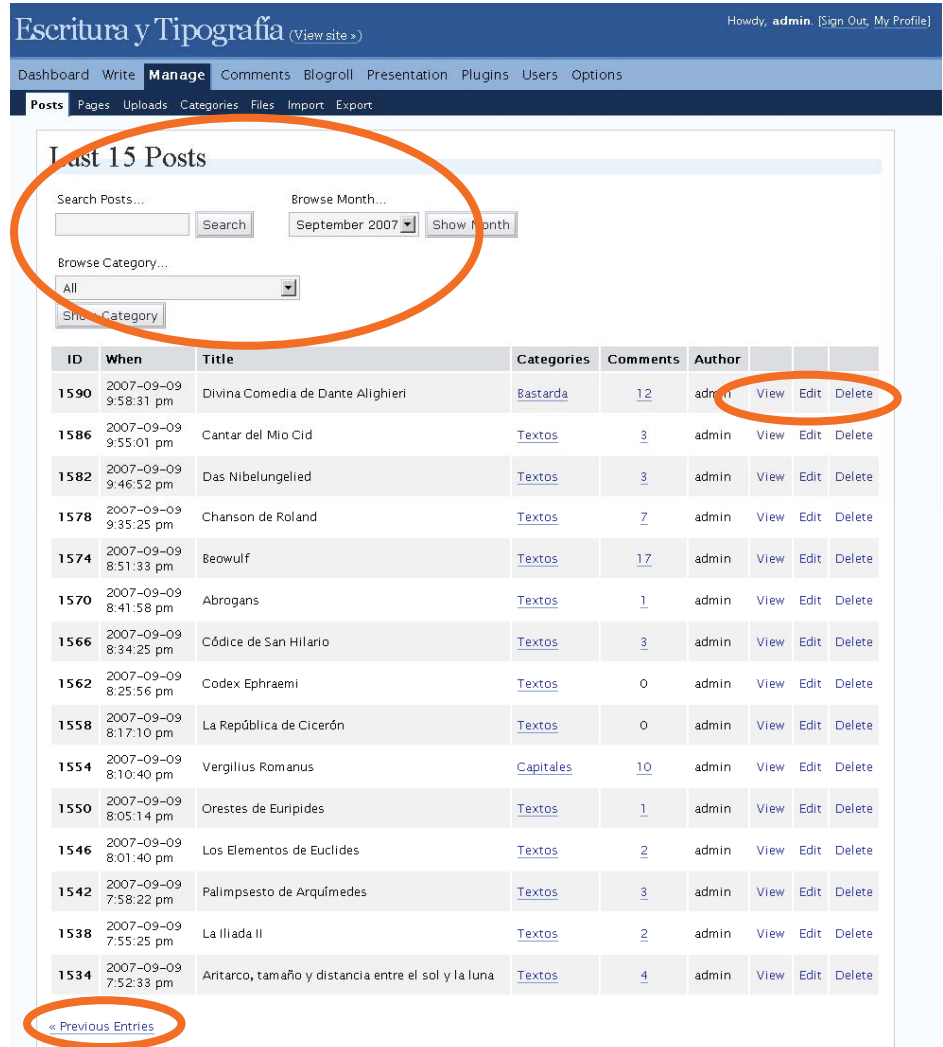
Escritura y Tipografía (View site »)

Howdy, admin. [Sign Out, My Profile]

Dashboard Write Manage Comments Blogroll Presentation Plugins Users Options

Posts Pages Uploads Categories Files Import Export

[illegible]ast 15 Posts

Search Posts...

Search

Browse Month...

September 2007

Show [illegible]onth

Browse Category...

All

Sho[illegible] Category

| ID | When | Title | Categories | Comments | Author | | | |
|---|---|---|---|---|---|---|---|---|
| 1590 | 2007-09-09 9:58:31 pm | Divina Comedia de Dante Alighieri | Bastarda | 12 | adm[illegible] | View | Edit | Delete |
| 1586 | 2007-09-09 9:55:01 pm | Cantar del Mio Cid | Textos | 3 | admin | View | Edit | Delete |
| 1582 | 2007-09-09 9:46:52 pm | Das Nibelungelied | Textos | 3 | admin | View | Edit | Delete |
| 1578 | 2007-09-09 9:35:25 pm | Chanson de Roland | Textos | 7 | admin | View | Edit | Delete |
| 1574 | 2007-09-09 8:51:33 pm | Beowulf | Textos | 17 | admin | View | Edit | Delete |
| 1570 | 2007-09-09 8:41:58 pm | Abrogans | Textos | 1 | admin | View | Edit | Delete |
| 1566 | 2007-09-09 8:34:25 pm | Códice de San Hilario | Textos | 3 | admin | View | Edit | Delete |
| 1562 | 2007-09-09 8:25:56 pm | Codex Ephraemi | Textos | 0 | admin | View | Edit | Delete |
| 1558 | 2007-09-09 8:17:10 pm | La República de Cicerón | Textos | 0 | admin | View | Edit | Delete |
| 1554 | 2007-09-09 8:10:40 pm | Vergilius Romanus | Capitales | 10 | admin | View | Edit | Delete |
| 1550 | 2007-09-09 8:05:14 pm | Orestes de Euripides | Textos | 1 | admin | View | Edit | Delete |
| 1546 | 2007-09-09 8:01:40 pm | Los Elementos de Euclides | Textos | 2 | admin | View | Edit | Delete |
| 1542 | 2007-09-09 7:58:22 pm | Palimpsesto de Arquímedes | Textos | 3 | admin | View | Edit | Delete |
| 1538 | 2007-09-09 7:55:25 pm | La Iliada II | Textos | 2 | admin | View | Edit | Delete |
| 1534 | 2007-09-09 7:52:33 pm | Aritarco, tamaño y distancia entre el sol y la luna | Textos | 4 | admin | View | Edit | Delete |

« Previous Entries